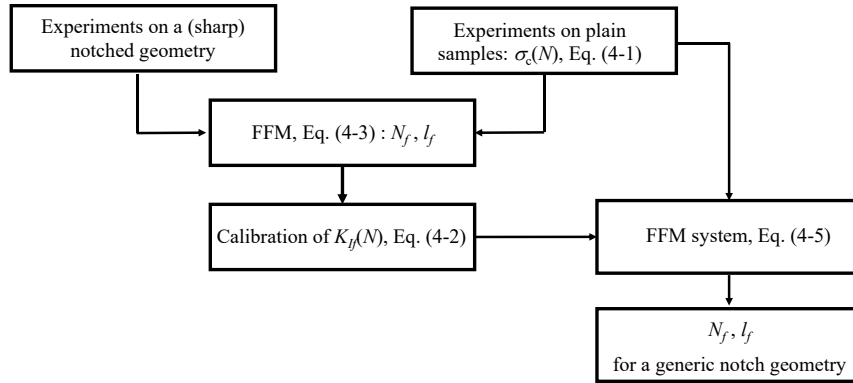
Experiments on a (sharp) notched geometry

Experiments on plain samples: $\sigma_c(N)$, Eq. (4-1)

FFM, Eq. (4-3) : $N_f$, $l_f$

Calibration of $K_{If}(N)$, Eq. (4-2)

FFM system, Eq. (4-5)

$N_f$, $l_f$
for a generic notch geometry